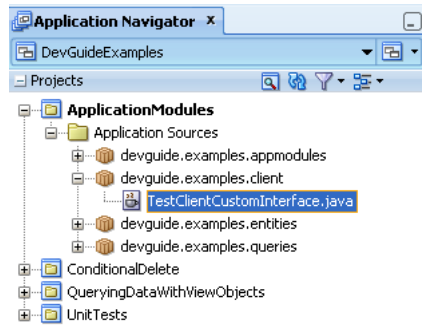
Application Navigator ×

DevGuideExamples

Projects

ApplicationModules

Application Sources

devguide.examples.appmodules

devguide.examples.client

TestClientCustomInterface.java

devguide.examples.entities

devguide.examples.queries

ConditionalDelete

QueryingDataWithViewObjects

UnitTests